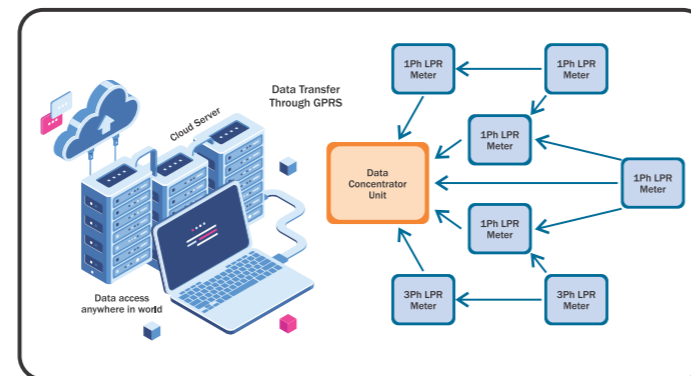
Cloud Server

Data Transfer
Through GPRS

Data access
anywhere in world

Data
Concentrator
Unit

1Ph LPR
Meter

1Ph LPR
Meter

1Ph LPR
Meter

1Ph LPR
Meter

1Ph LPR
Meter

3Ph LPR
Meter

3Ph LPR
Meter